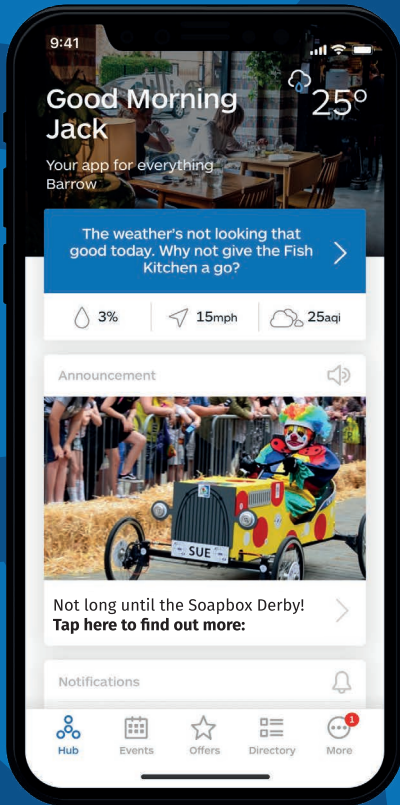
9:41

Good Morning Jack

25°

Your app for everything Barrow

The weather's not looking that good today. Why not give the Fish Kitchen a go?

3%

15mph

25aqi

Announcement

SUE

Not long until the Soapbox Derby!
**Tap here to find out more:**

Notifications

Hub

Events

Offers

Directory

1

More